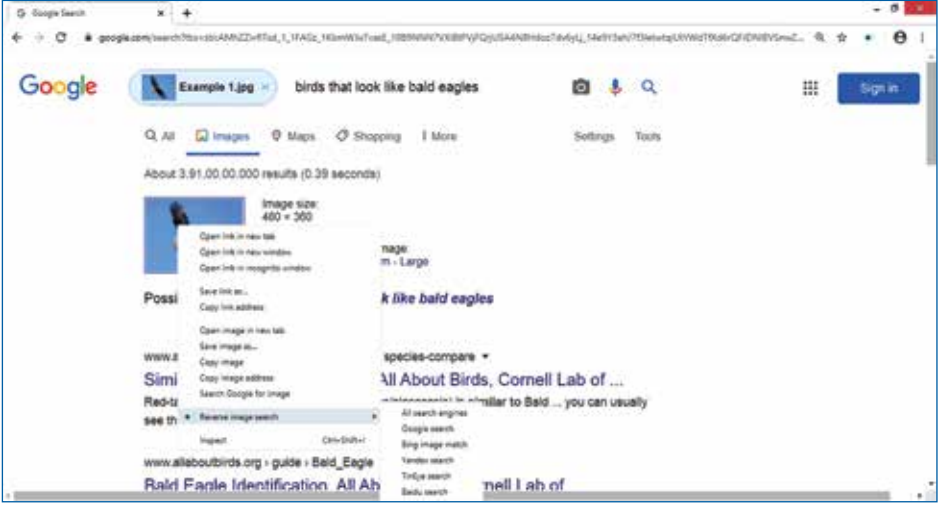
Google Search

google.com/search?tbs=sbi:AMhZZiv6Tod_1_1FAGz_1KbmW3vTvaeS_18B9NNNTVXiBtPVjFQzUSA4NBhldoz7dv6yLj_14e913ah7f3lelwbqUtYWdT6db

Google

Example 1.jpg ×

birds that look like bald eagles

Sign in

All Images Maps Shopping More Settings Tools

About 3,91,00,00,000 results (0.39 seconds)

Image size:
480 × 360

Open link in new tab
Open link in new window
Open link in incognito window
Save link as...
Copy link address
Open image in new tab
Save image as...
Copy image
Copy image address
Search Google for image
Reverse image search
Inspect Ctrl+Shift+I

mage:
m - Large

Possi

k like bald eagles

www.a

species-compare ▾

Simi

All About Birds, Cornell Lab of ...

Red-ta

in similar to Bald ... you can usually

see th

All search engines
Google search
Bing image match
Yandex search
TinEye search
Baidu search

www.allaboutbirds.org › guide › Bald_Eagle

Bald Eagle Identification, All Ab

rnell Lab of